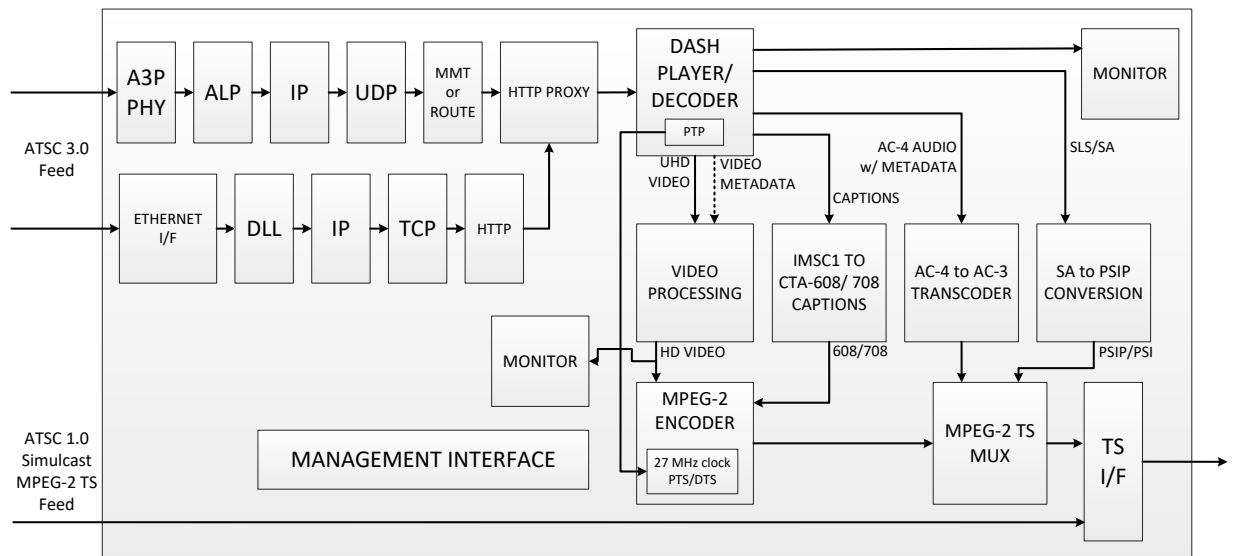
A3P PHY

ALP

IP

UDP

MMT or ROUTE

HTTP PROXY

DASH PLAYER/ DECODER

PTP

MONITOR

ATSC 3.0 Feed

ETHERNET I/F

DLL

IP

TCP

HTTP

UHD VIDEO

VIDEO METADATA

CAPTIONS

AC-4 AUDIO w/ METADATA

SLS/SA

VIDEO PROCESSING

IMSC1 TO CTA-608/ 708 CAPTIONS

AC-4 to AC-3 TRANSCODER

SA to PSIP CONVERSION

MONITOR

HD VIDEO

608/708

PSIP/PSI

MPEG-2 ENCODER

27 MHz clock PTS/DTS

MPEG-2 TS MUX

TS I/F

ATSC 1.0 Simulcast MPEG-2 TS Feed

MANAGEMENT INTERFACE